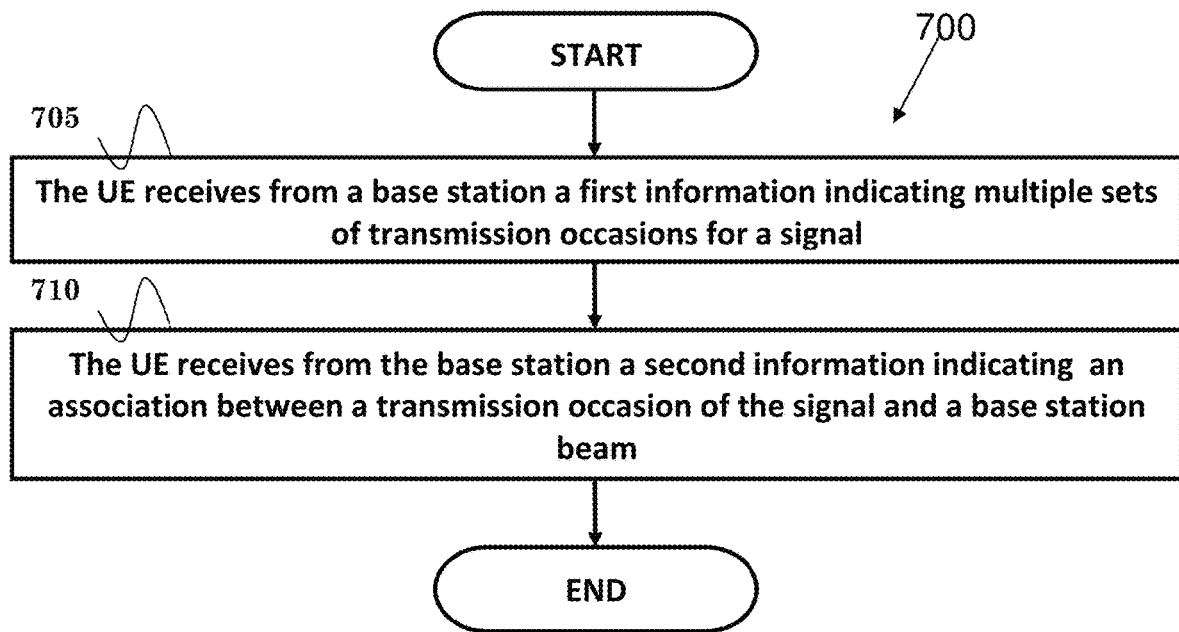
START

700

705

The UE receives from a base station a first information indicating multiple sets of transmission occasions for a signal

710

The UE receives from the base station a second information indicating an association between a transmission occasion of the signal and a base station beam

END